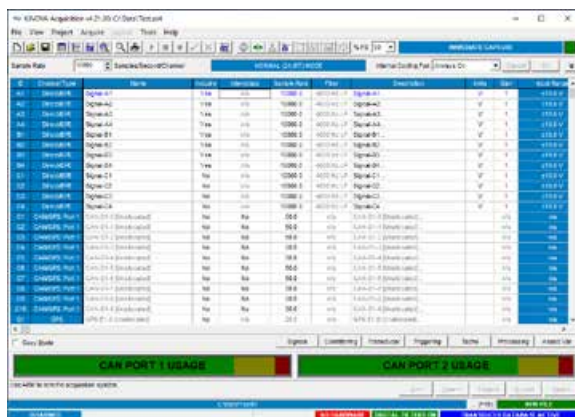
KiNOVA Acquisition v4.21.00 C:\Test\Test.kt4

File View Project Acquire Tools Help

IMMEDIATE CAPTURE

Sample Rate 10000 Samples/Second/Channel NORMAL DAQ MODE

| ID | Channel Type | Name | Include | Description | Sample Rate | Filter | Description | Units | Gain |
|---|---|---|---|---|---|---|---|---|---|
| A1 | | Signal-A1 | Yes | n/a | 10000.0 | | Signal-A1 | V | 1 |
| A2 | | Signal-A2 | Yes | n/a | 10000.0 | | Signal-A2 | V | 1 |
| A3 | | Signal-A3 | Yes | n/a | 10000.0 | | Signal-A3 | V | 1 |
| A4 | | Signal-A4 | Yes | n/a | 10000.0 | | Signal-A4 | V | 1 |
| B1 | | Signal-B1 | Yes | n/a | 10000.0 | | Signal-B1 | V | 1 |
| B2 | | Signal-B2 | Yes | n/a | 10000.0 | | Signal-B2 | V | 1 |
| B3 | | Signal-B3 | Yes | n/a | 10000.0 | | Signal-B3 | V | 1 |
| B4 | | Signal-B4 | Yes | n/a | 10000.0 | | Signal-B4 | V | 1 |
| C1 | | Signal-C1 | No | n/a | 10000.0 | | Signal-C1 | V | 1 |
| C2 | | Signal-C2 | No | n/a | 10000.0 | | Signal-C2 | V | 1 |
| C3 | | Signal-C3 | No | n/a | 10000.0 | | Signal-C3 | V | 1 |
| C4 | | Signal-C4 | No | n/a | 10000.0 | | Signal-C4 | V | 1 |
| D1 | CAN/GPS Port 1 | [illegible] | No | NA | 50.0 | n/a | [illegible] | n/a | |
| D2 | CAN/GPS Port 1 | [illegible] | No | NA | 50.0 | n/a | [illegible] | n/a | |
| D3 | CAN/GPS Port 1 | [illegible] | No | NA | 50.0 | n/a | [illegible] | n/a | |
| D4 | CAN/GPS Port 1 | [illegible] | No | NA | 50.0 | n/a | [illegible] | n/a | |
| D5 | CAN/GPS Port 1 | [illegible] | No | NA | 50.0 | n/a | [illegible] | n/a | |
| D6 | CAN/GPS Port 1 | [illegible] | No | NA | 50.0 | n/a | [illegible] | n/a | |
| D7 | CAN/GPS Port 1 | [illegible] | No | NA | 50.0 | n/a | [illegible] | n/a | |
| D8 | CAN/GPS Port 1 | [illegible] | No | NA | 50.0 | n/a | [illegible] | n/a | |
| D9 | CAN/GPS Port 1 | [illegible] | No | NA | 50.0 | n/a | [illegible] | n/a | |
| D10 | CAN/GPS Port 1 | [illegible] | No | NA | 50.0 | n/a | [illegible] | n/a | |
| G1 | GPS | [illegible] | No | NA | 20.0 | n/a | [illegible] | n/a | |

Easy Mode

Signals Conditioning Transducer Triggering Scales Processing

CAN PORT 1 USAGE

CAN PORT 2 USAGE

Use Alt to scroll to acquisition system